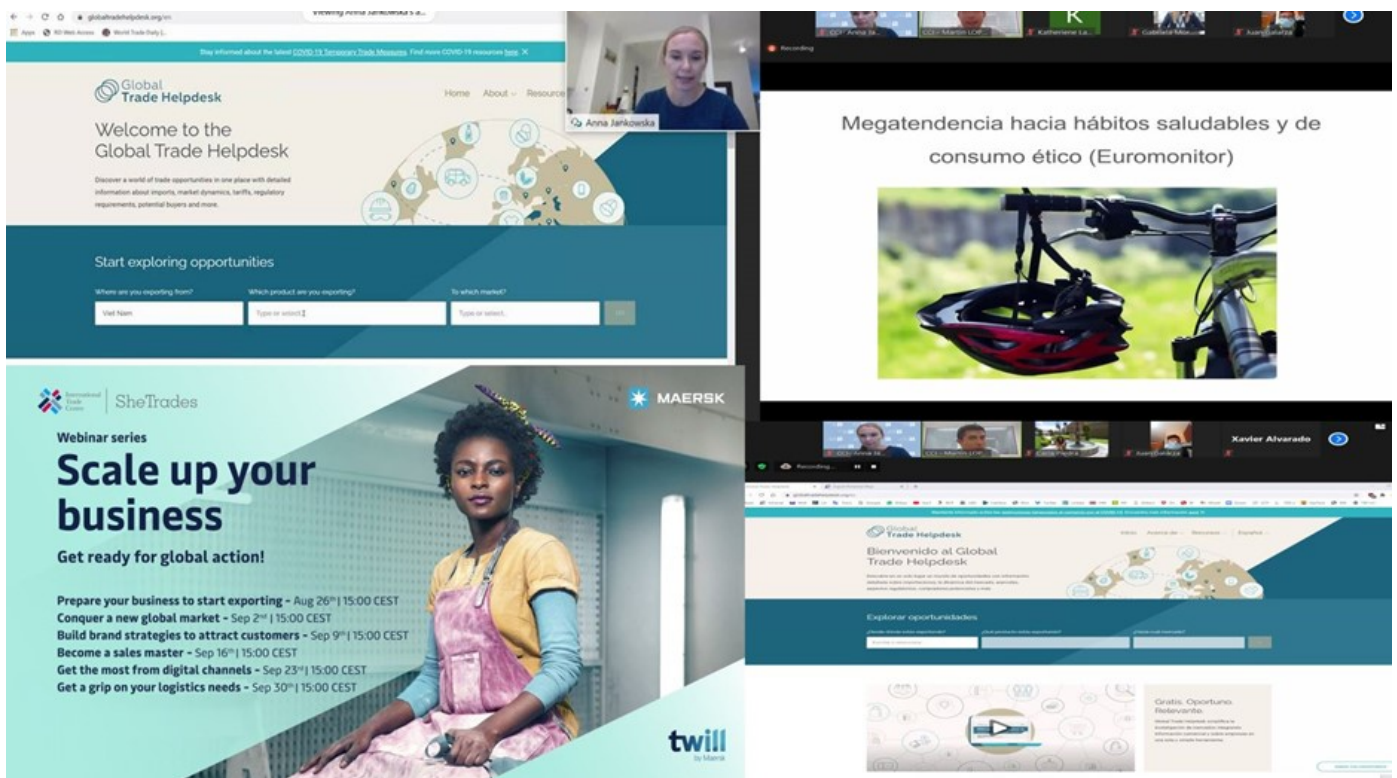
globaltradehelpdesk.org/en

Viewing Anna Jankowska's s...

Apps  ITC Web Access  World Trade Daily |...

Stay informed about the latest COVID-19 Temporary Trade Measures. Find more COVID-19 resources here. ✕

Global Trade Helpdesk

Home  About  Resource

Anna Jankowska

Welcome to the Global Trade Helpdesk

Discover a world of trade opportunities in one place with detailed information about imports, market dynamics, tariffs, regulatory requirements, potential buyers and more.

Start exploring opportunities

Where are you exporting from?  Which product are you exporting?  To which market?

Viet Nam  Type or select  Type or select

CCI - Anna Ja...  CCI - Martin LOE...  K  Katheriene La...  Gabriela Mo...  Juan Galarza

Recording

Megatendencia hacia hábitos saludables y de consumo ético (Euromonitor)

International Trade Centre | SheTrades

MAERSK

Webinar series

Scale up your business

Get ready for global action!

Prepare your business to start exporting - Aug 26th | 15:00 CEST
Conquer a new global market - Sep 2nd | 15:00 CEST
Build brand strategies to attract customers - Sep 9th | 15:00 CEST
Become a sales master - Sep 16th | 15:00 CEST
Get the most from digital channels - Sep 23rd | 15:00 CEST
Get a grip on your logistics needs - Sep 30th | 15:00 CEST

twill by Maersk

CCI - Anna Ja...  CCI - Martin LOE...  Carla Pagina  Juan Galarza  Xavier Alvarado

Recording...

Global Trade Helpdesk

Inicio  Acerca de  Recursos  Español

Bienvenido al Global Trade Helpdesk

Explorar oportunidades

Gratis. Oportuno. Relevante.